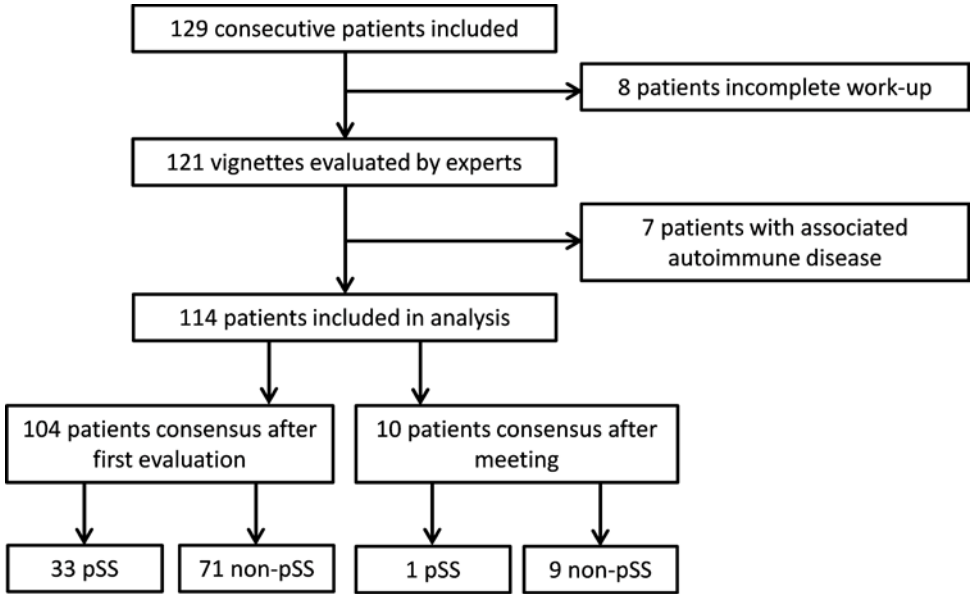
129 consecutive patients included

8 patients incomplete work-up

121 vignettes evaluated by experts

7 patients with associated autoimmune disease

114 patients included in analysis

104 patients consensus after first evaluation

10 patients consensus after meeting

33 pSS

71 non-pSS

1 pSS

9 non-pSS